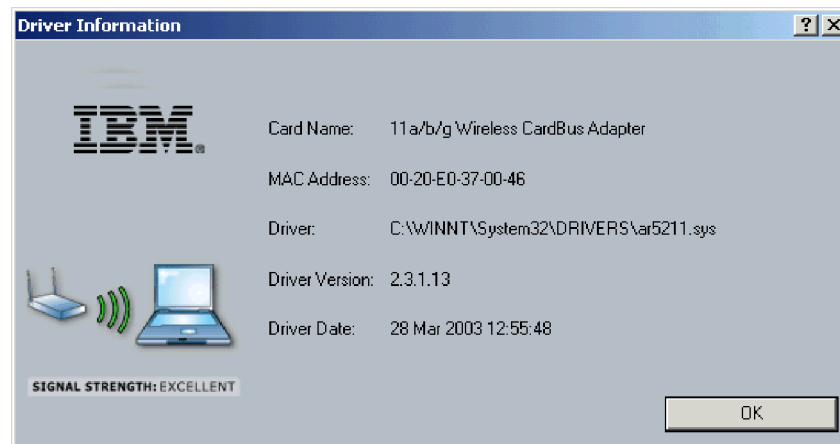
Driver Information

?

IBM®

Card Name: 11a/b/g Wireless CardBus Adapter

MAC Address: 00-20-E0-37-00-46

Driver: C:\WINNT\System32\DRIVERS\ar5211.sys

Driver Version: 2.3.1.13

Driver Date: 28 Mar 2003 12:55:48

SIGNAL STRENGTH: EXCELLENT

OK